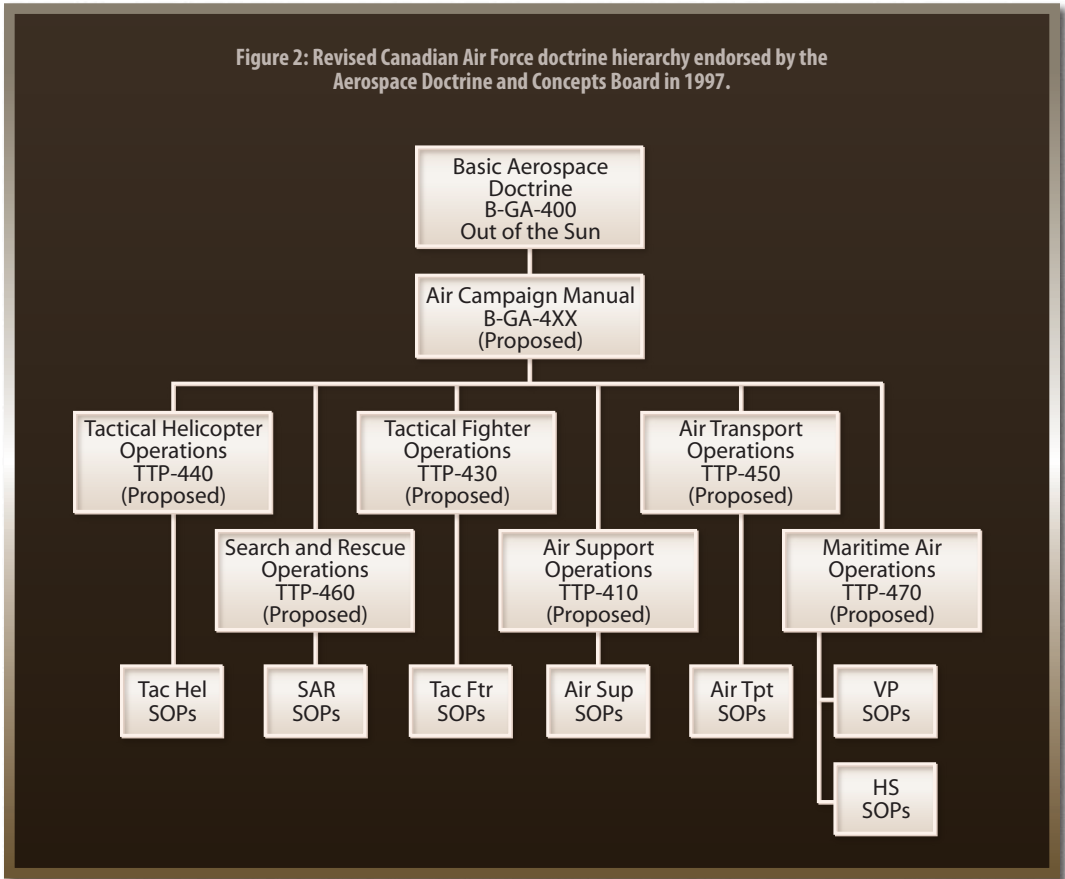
Figure 2: Revised Canadian Air Force doctrine hierarchy endorsed by the Aerospace Doctrine and Concepts Board in 1997.

Basic Aerospace Doctrine
B-GA-400
Out of the Sun

Air Campaign Manual
B-GA-4XX
(Proposed)

Tactical Helicopter Operations
TTP-440
(Proposed)

Tactical Fighter Operations
TTP-430
(Proposed)

Air Transport Operations
TTP-450
(Proposed)

Search and Rescue Operations
TTP-460
(Proposed)

Air Support Operations
TTP-410
(Proposed)

Maritime Air Operations
TTP-470
(Proposed)

Tac Hel SOPs

SAR SOPs

Tac Ftr SOPs

Air Sup SOPs

Air Tpt SOPs

VP SOPs

HS SOPs